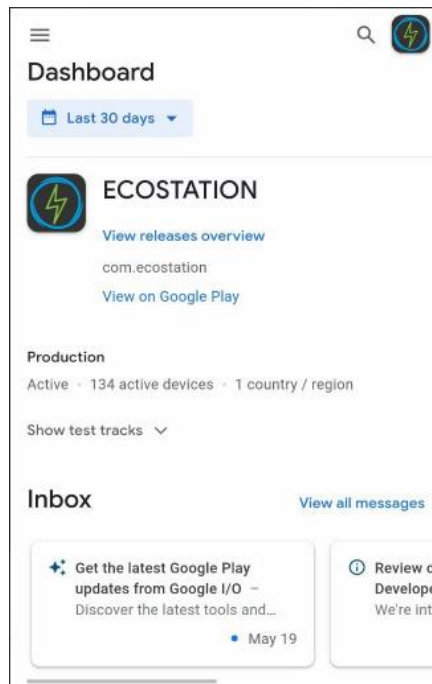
Dashboard

Last 30 days

ECOSTATION

View releases overview

com.ecostation

View on Google Play

Production

Active · 134 active devices · 1 country / region

Show test tracks

Inbox

View all messages

Get the latest Google Play updates from Google I/O – Discover the latest tools and...

May 19

Review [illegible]
Develope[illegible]
We're int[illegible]